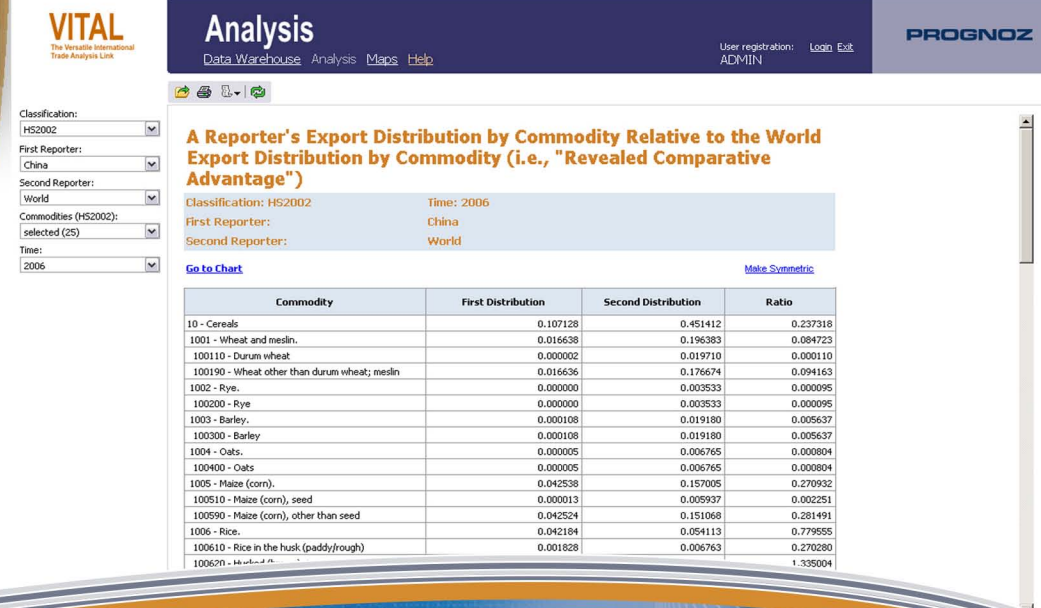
VITAL
The Versatile International Trade Analysis Link

Analysis
Data Warehouse Analysis Maps Help

User registration: Login Exit
ADMIN

PROGNOZ

Classification:
HS2002
First Reporter:
China
Second Reporter:
World
Commodities (HS2002):
selected (25)
Time:
2006

A Reporter's Export Distribution by Commodity Relative to the World Export Distribution by Commodity (i.e., "Revealed Comparative Advantage")

| Classification: HS2002 | Time: 2006 |
|---|---|
| First Reporter: | China |
| Second Reporter: | World |

Go to Chart

Make Symmetric

| Commodity | First Distribution | Second Distribution | Ratio |
|---|---|---|---|
| 10 - Cereals | 0.107128 | 0.451412 | 0.237318 |
| 1001 - Wheat and meslin. | 0.016638 | 0.196383 | 0.084723 |
| 100110 - Durum wheat | 0.000002 | 0.019710 | 0.000110 |
| 100190 - Wheat other than durum wheat; meslin | 0.016636 | 0.176674 | 0.094163 |
| 1002 - Rye. | 0.000000 | 0.003533 | 0.000095 |
| 100200 - Rye | 0.000000 | 0.003533 | 0.000095 |
| 1003 - Barley. | 0.000108 | 0.019180 | 0.005637 |
| 100300 - Barley | 0.000108 | 0.019180 | 0.005637 |
| 1004 - Oats. | 0.000005 | 0.006765 | 0.000804 |
| 100400 - Oats | 0.000005 | 0.006765 | 0.000804 |
| 1005 - Maize (corn). | 0.042538 | 0.157005 | 0.270932 |
| 100510 - Maize (corn), seed | 0.000013 | 0.005937 | 0.002251 |
| 100590 - Maize (corn), other than seed | 0.042524 | 0.151068 | 0.281491 |
| 1006 - Rice. | 0.042184 | 0.054113 | 0.779555 |
| 100610 - Rice in the husk (paddy/rough) | 0.001828 | 0.006763 | 0.270280 |
| 100620 - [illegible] | | | 1.335004 |